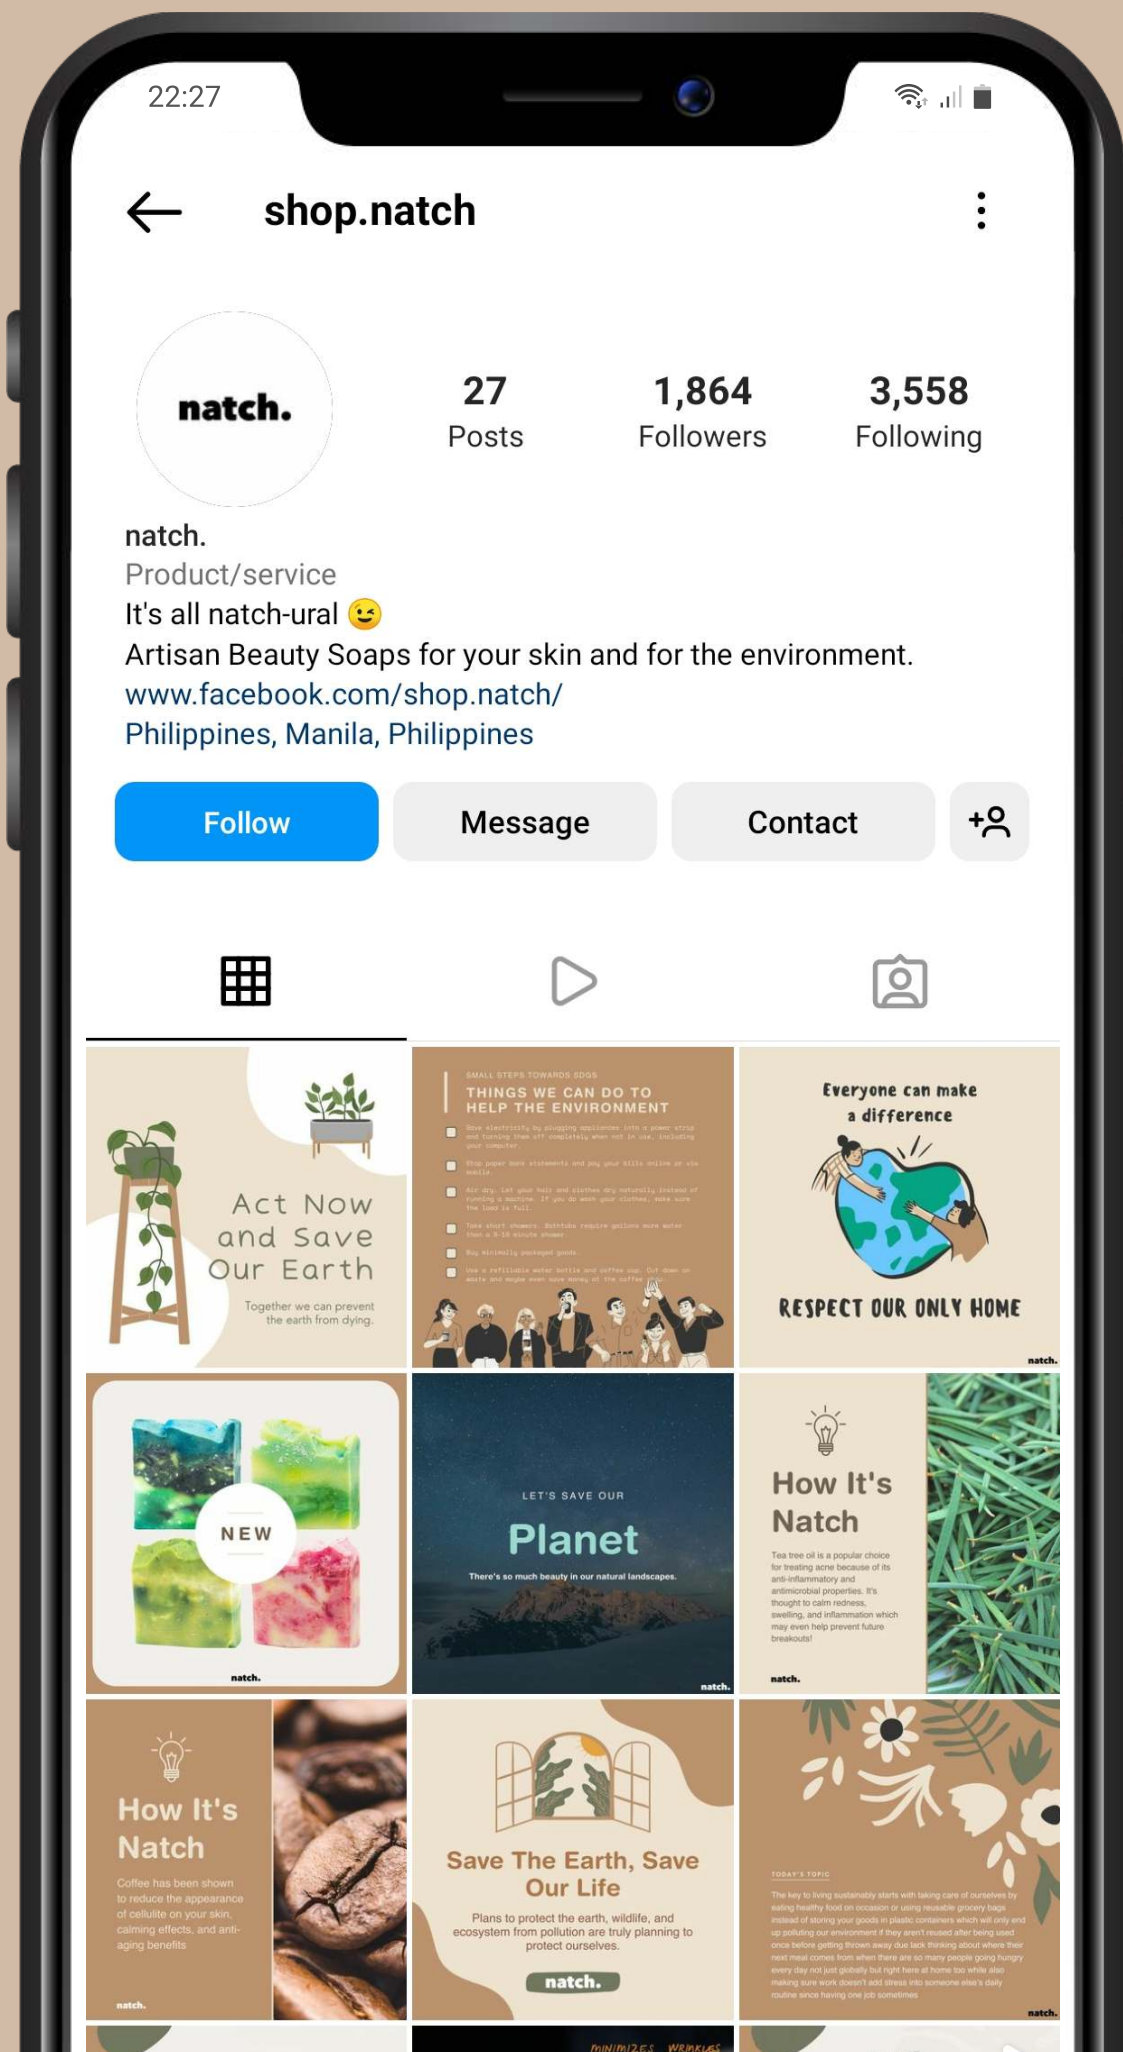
22:27

shop.natch

natch.

27
Posts

1,864
Followers

3,558
Following

natch.
Product/service
It's all natch-ural 😉
Artisan Beauty Soaps for your skin and for the environment.
www.facebook.com/shop.natch/
Philippines, Manila, Philippines

Follow
Message
Contact

Act Now and Save Our Earth
Together we can prevent the earth from dying.

SMALL STEPS TOWARDS SDGS
THINGS WE CAN DO TO HELP THE ENVIRONMENT
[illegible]

Everyone can make a difference
RESPECT OUR ONLY HOME
natch.

NEW
natch.

LET'S SAVE OUR
Planet
There's so much beauty in our natural landscapes.
natch.

How It's Natch
Tea tree oil is a popular choice for treating acne because of its anti-inflammatory and antimicrobial properties. It's thought to calm redness, swelling, and inflammation which may even help prevent future breakouts!
natch.

How It's Natch
Coffee has been shown to reduce the appearance of cellulite on your skin, calming effects, and anti-aging benefits
natch.

Save The Earth, Save Our Life
Plans to protect the earth, wildlife, and ecosystem from pollution are truly planning to protect ourselves.
natch.

TODAY'S TOPIC
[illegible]
natch.

MINIMIZES WRINKLES